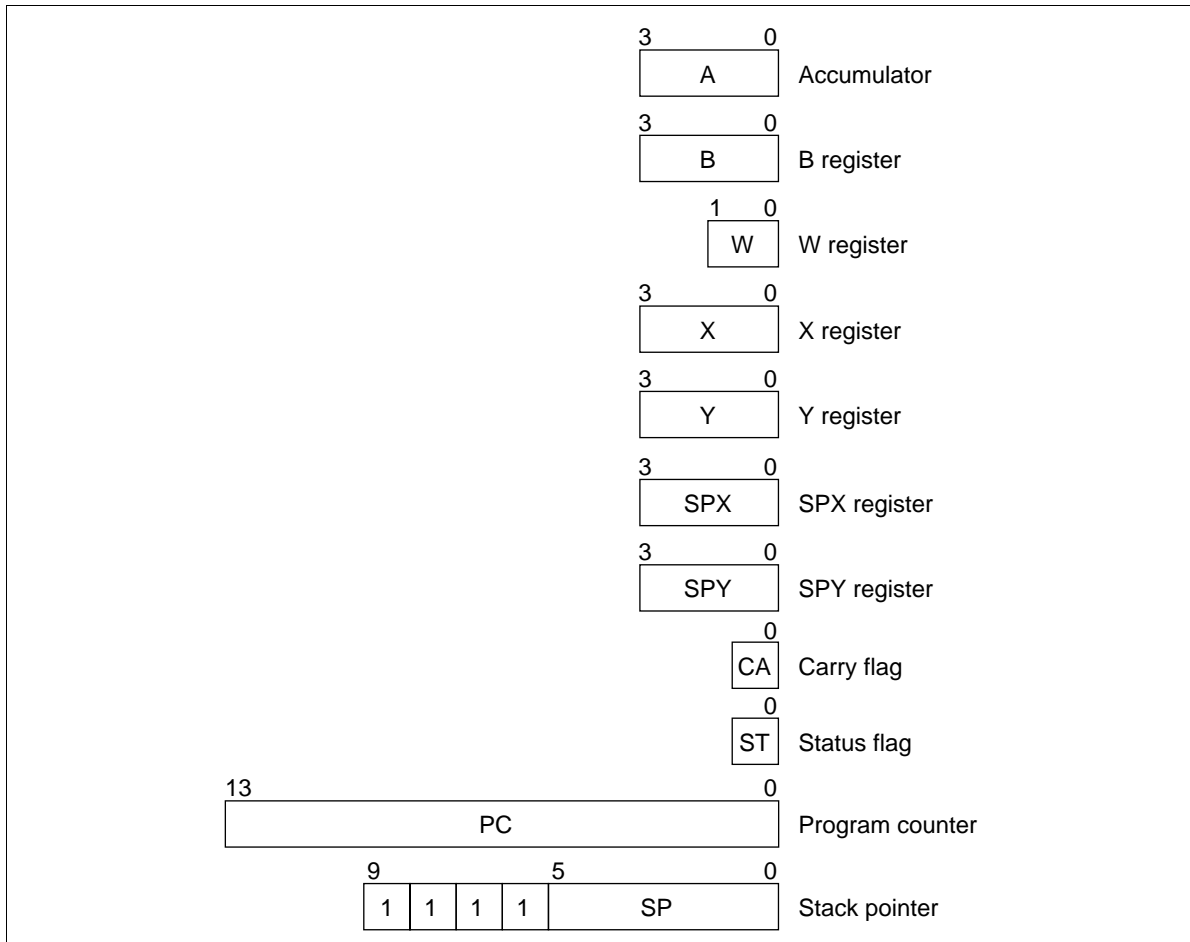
3 0
A Accumulator

3 0
B B register

1 0
W W register

3 0
X X register

3 0
Y Y register

3 0
SPX SPX register

3 0
SPY SPY register

0
CA Carry flag

0
ST Status flag

13 0
PC Program counter

9 5 0
1 1 1 1 SP Stack pointer